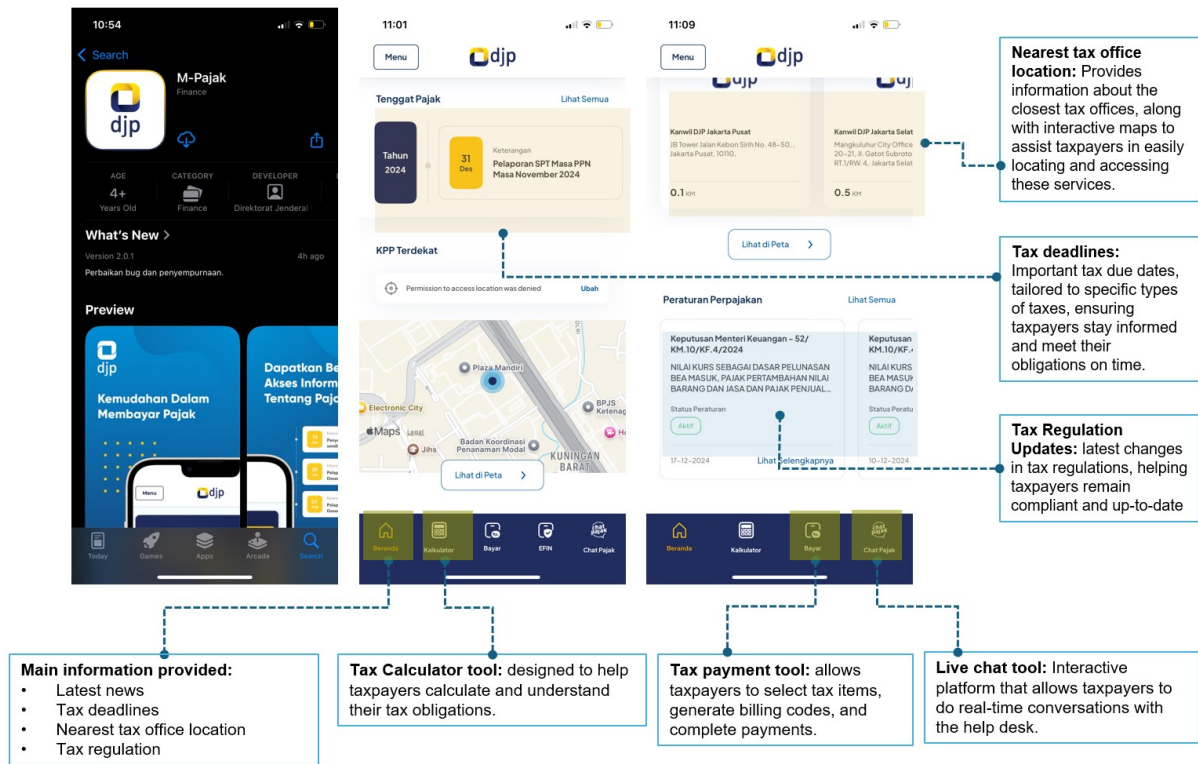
10:54

Search

M-Pajak
Finance

djp

AGE
4+
Years Old

CATEGORY
Finance

DEVELOPER
Direktorat Jenderal

What's New >
Version 2.0.1
4h ago
Perbaikan bug dan penyempurnaan.

Preview

djp
Kemudahan Dalam Membayar Pajak

Menu djp

Dapatkan Be Akses Inform Tentang Paja

Today Games Apps Arcade Search

11:01

Menu djp

Tenggat Pajak
Lihat Semua

Tahun 2024
31 Des
Keterangan
Pelaporan SPT Masa PPN Masa November 2024

KPP Terdekat

Permission to access location was denied
Ubah

Plaza Mandiri
Electronic City
BPJS Ketenaga
Maps
Legal
Jihs
Badan Koordinasi Penanaman Modal
KUNINGAN BARAT

Lihat di Peta >

Beranda Kalkulator Bayar EFIN Chat Pajak

11:09

Menu djp

Kanwil DJP Jakarta Pusat
JB Tower Jalan Kebon Sirih No. 48-50, , Jakarta Pusat, 10110,
0.1 KM

Kanwil DJP Jakarta Selat
Mangkuluhur City Office 20-21, Jl. Gatot Subroto RT.1/RW.4, Jakarta Selat
0.5 KM

Lihat di Peta >

Peraturan Perpajakan
Lihat Semua

Keputusan Menteri Keuangan - 52/ KM.10/KF.4/2024
NILAI KURS SEBAGAI DASAR PELUNASAN BEA MASUK, PAJAK PERTAMBAHAN NILAI BARANG DAN JASA DAN PAJAK PENJUAL...
Status Peraturan
Aktif
17-12-2024
Lihat Selengkapnya

Keputusan KM.10/KF.4/
NILAI KURS BEA MASUK BARANG DA
Status Peratu
Aktif
10-12-2024

Beranda Kalkulator Bayar Chat Pajak

Nearest tax office location: Provides information about the closest tax offices, along with interactive maps to assist taxpayers in easily locating and accessing these services.

Tax deadlines: Important tax due dates, tailored to specific types of taxes, ensuring taxpayers stay informed and meet their obligations on time.

Tax Regulation Updates: latest changes in tax regulations, helping taxpayers remain compliant and up-to-date

Main information provided:
• Latest news
• Tax deadlines
• Nearest tax office location
• Tax regulation

Tax Calculator tool: designed to help taxpayers calculate and understand their tax obligations.

Tax payment tool: allows taxpayers to select tax items, generate billing codes, and complete payments.

Live chat tool: Interactive platform that allows taxpayers to do real-time conversations with the help desk.